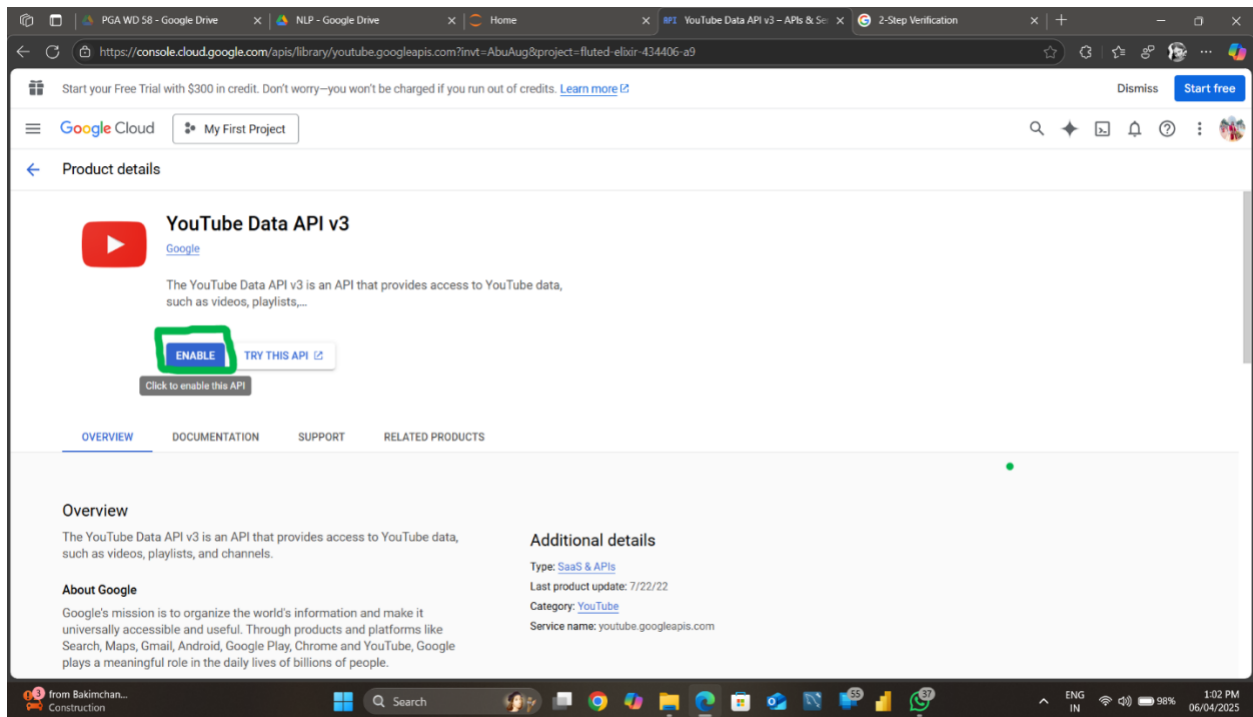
PGA WD 58 - Google Drive
NLP - Google Drive
Home
YouTube Data API v3 – APIs & Se
2-Step Verification

https://console.cloud.google.com/apis/library/youtube.googleapis.com?invt=AbuAug&project=fluted-elixir-434406-a9

Start your Free Trial with $300 in credit. Don't worry—you won't be charged if you run out of credits. Learn more
Dismiss
Start free

Google Cloud
My First Project

Product details

YouTube Data API v3
Google

The YouTube Data API v3 is an API that provides access to YouTube data, such as videos, playlists,...

ENABLE
TRY THIS API
Click to enable this API

OVERVIEW
DOCUMENTATION
SUPPORT
RELATED PRODUCTS

Overview
The YouTube Data API v3 is an API that provides access to YouTube data, such as videos, playlists, and channels.

About Google
Google's mission is to organize the world's information and make it universally accessible and useful. Through products and platforms like Search, Maps, Gmail, Android, Google Play, Chrome and YouTube, Google plays a meaningful role in the daily lives of billions of people.

Additional details
Type: SaaS & APIs
Last product update: 7/22/22
Category: YouTube
Service name: youtube.googleapis.com

3 from Bakimchan... Construction
Search
55
37
ENG IN
98%
1:02 PM
06/04/2025